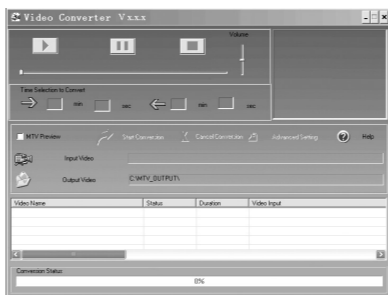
Video Converter Vxxx

Volume

Time Selection to Convert

min sec min sec

MTV Preview Start Convert Cancel Convert Advanced Setting Help

Input Video

Output Video C:\MTV_OUTPUT\

| Video Name | Status | Duration | Video Input |
|---|---|---|---|

Conversion Status

0%